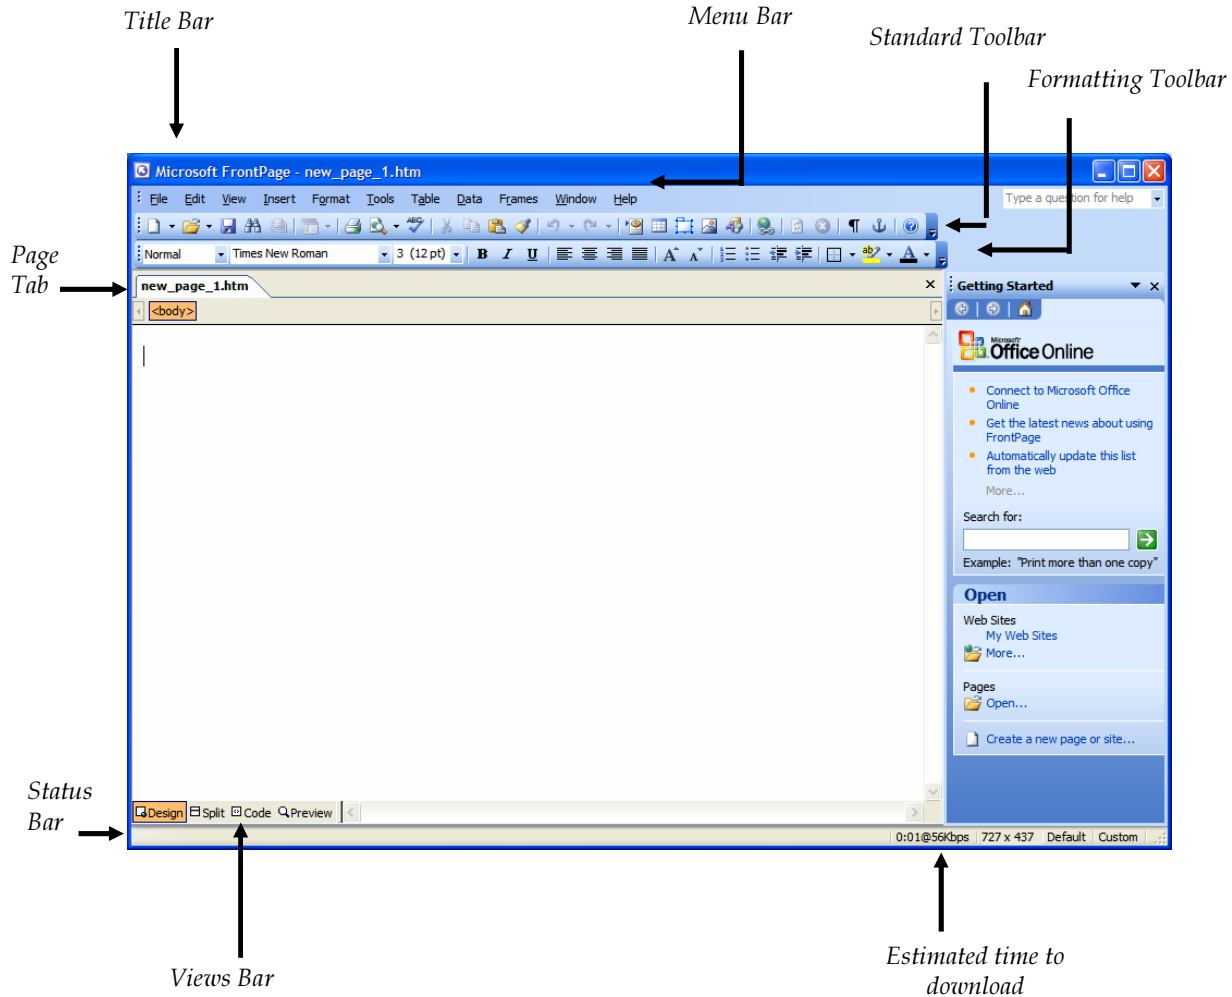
Title Bar

Menu Bar

Standard Toolbar

Formatting Toolbar

Microsoft FrontPage - new_page_1.htm

File Edit View Insert Format Tools Table Data Frames Window Help

Type a question for help

Normal Times New Roman 3 (12 pt) B I U

Page Tab

new_page_1.htm

<body>

Getting Started

Office Online

Connect to Microsoft Office Online

Get the latest news about using FrontPage

Automatically update this list from the web

More...

Search for:

Example: "Print more than one copy"

Open

Web Sites

My Web Sites

More...

Pages

Open...

Create a new page or site...

Status Bar

Design Split Code Preview

0:01@56Kbps 727 x 437 Default Custom

Views Bar

Estimated time to download